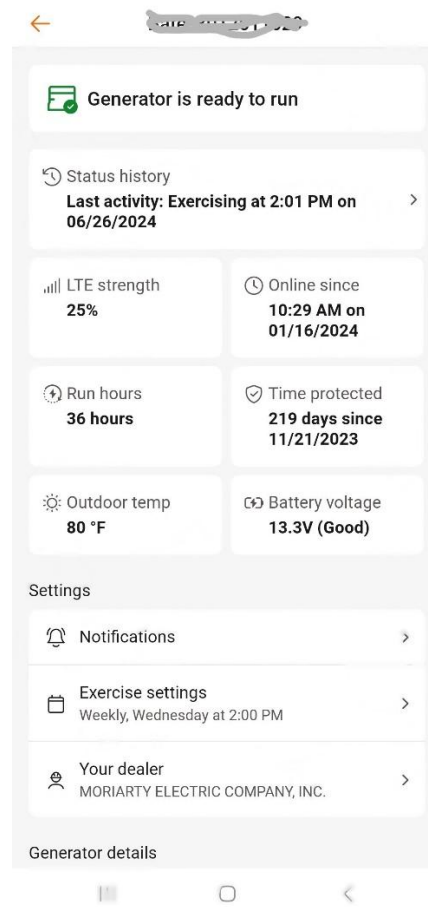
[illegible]

Generator is ready to run

Status history
Last activity: Exercising at 2:01 PM on 06/26/2024

LTE strength
25%

Online since
10:29 AM on 01/16/2024

Run hours
36 hours

Time protected
219 days since 11/21/2023

Outdoor temp
80 °F

Battery voltage
13.3V (Good)

Settings

Notifications

Exercise settings
Weekly, Wednesday at 2:00 PM

Your dealer
MORIARTY ELECTRIC COMPANY, INC.

Generator details